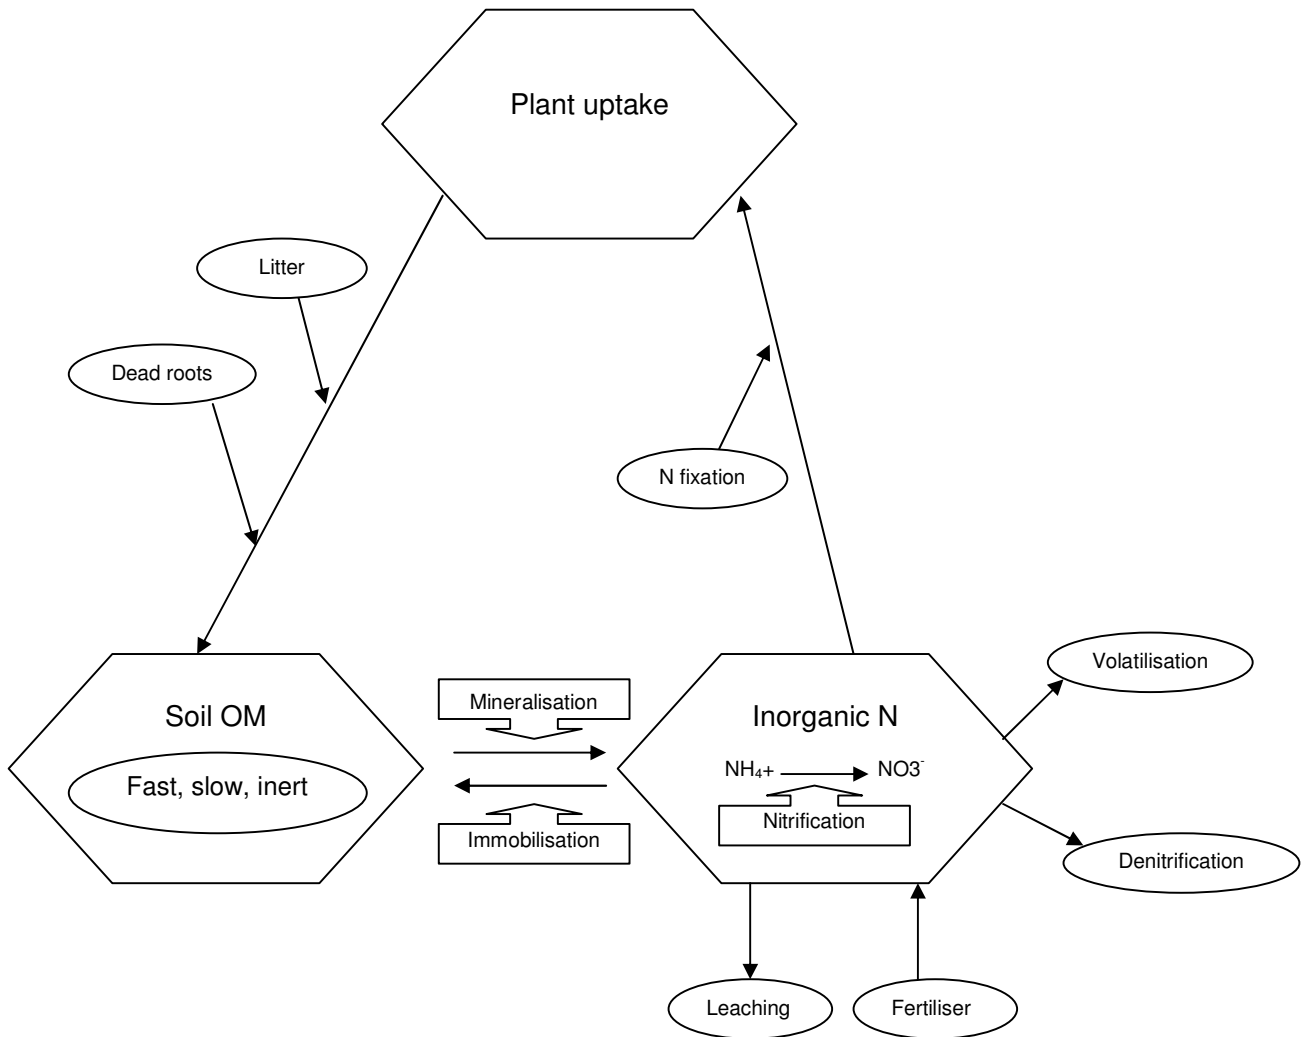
Plant uptake

Litter

Dead roots

N fixation

Soil OM

Fast, slow, inert

Mineralisation

Immobilisation

Inorganic N

$NH_4$+ NO3$^-$

Nitrification

Volatilisation

Denitrification

Leaching

Fertiliser